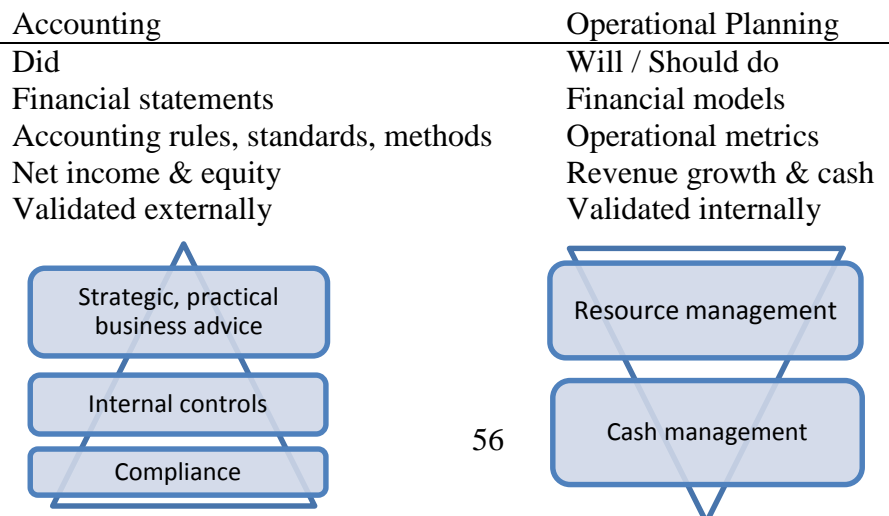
| Accounting | Operational Planning |
|---|---|
| Did | Will / Should do |
| Financial statements | Financial models |
| Accounting rules, standards, methods | Operational metrics |
| Net income & equity | Revenue growth & cash |
| Validated externally | Validated internally |

Strategic, practical business advice

Internal controls

Compliance

Resource management

Cash management

56